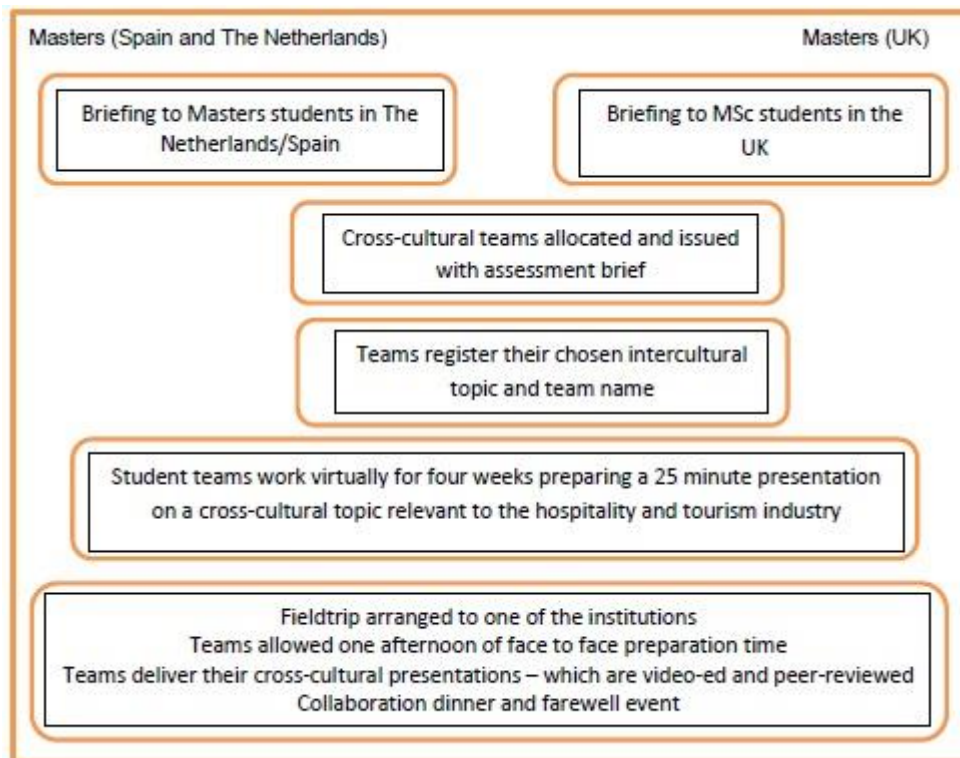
Masters (Spain and The Netherlands)

Masters (UK)

Briefing to Masters students in The Netherlands/Spain

Briefing to MSc students in the UK

Cross-cultural teams allocated and issued with assessment brief

Teams register their chosen intercultural topic and team name

Student teams work virtually for four weeks preparing a 25 minute presentation on a cross-cultural topic relevant to the hospitality and tourism industry

Fieldtrip arranged to one of the institutions
Teams allowed one afternoon of face to face preparation time
Teams deliver their cross-cultural presentations – which are video-ed and peer-reviewed
Collaboration dinner and farewell event